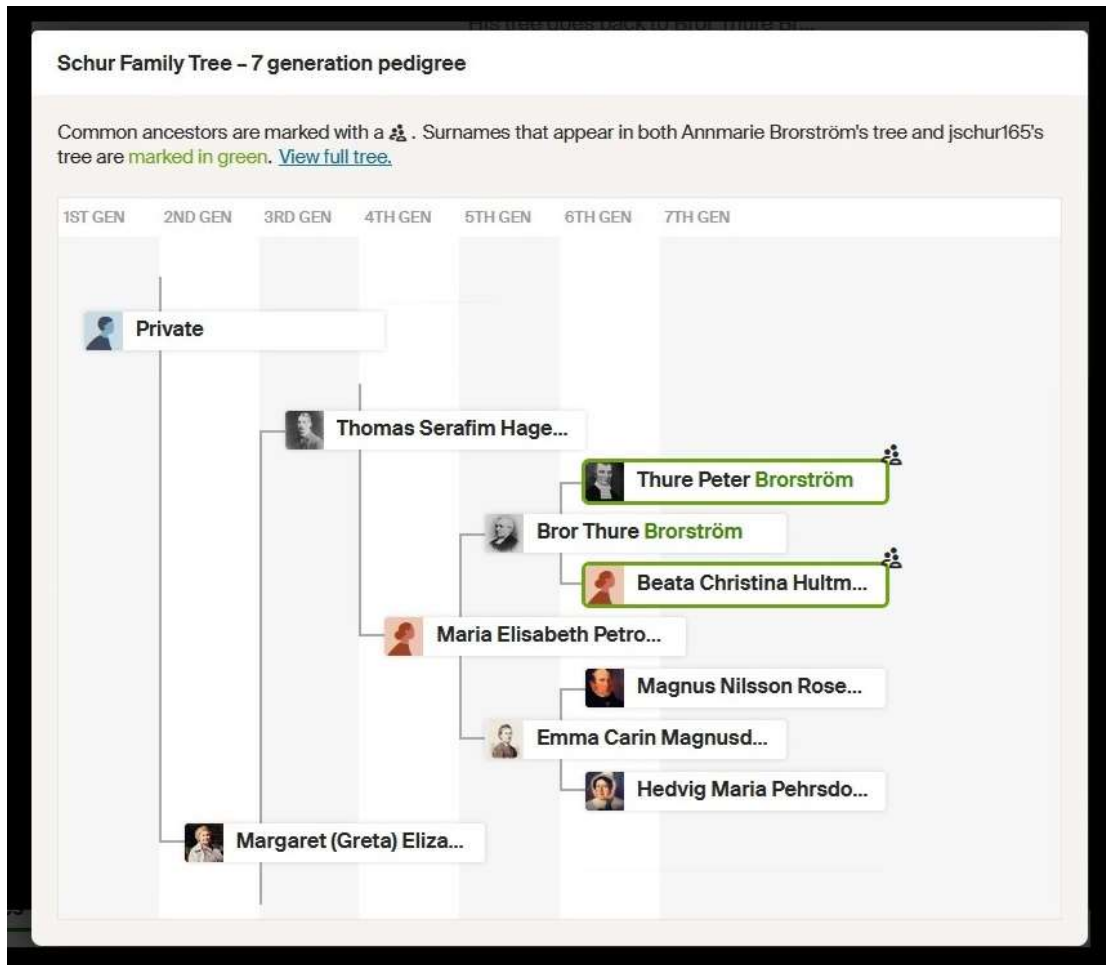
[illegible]

Schur Family Tree – 7 generation pedigree

Common ancestors are marked with a . Surnames that appear in both Annmarie Brorström's tree and jschur165's tree are marked in green. View full tree.

1ST GEN 2ND GEN 3RD GEN 4TH GEN 5TH GEN 6TH GEN 7TH GEN

Private

Thomas Serafim Hage...

Thure Peter Brorström

Bror Thure Brorström

Beata Christina Hultm...

Maria Elisabeth Petro...

Magnus Nilsson Rose...

Emma Carin Magnusd...

Hedvig Maria Pehrsdo...

Margaret (Greta) Eliza...